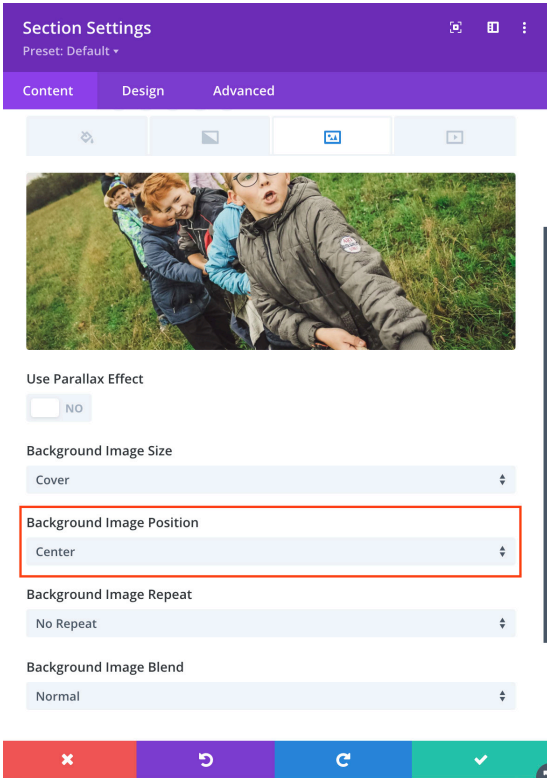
Section Settings
Preset: Default ▾

Content Design Advanced

Use Parallax Effect
NO

Background Image Size
Cover

Background Image Position
Center

Background Image Repeat
No Repeat

Background Image Blend
Normal